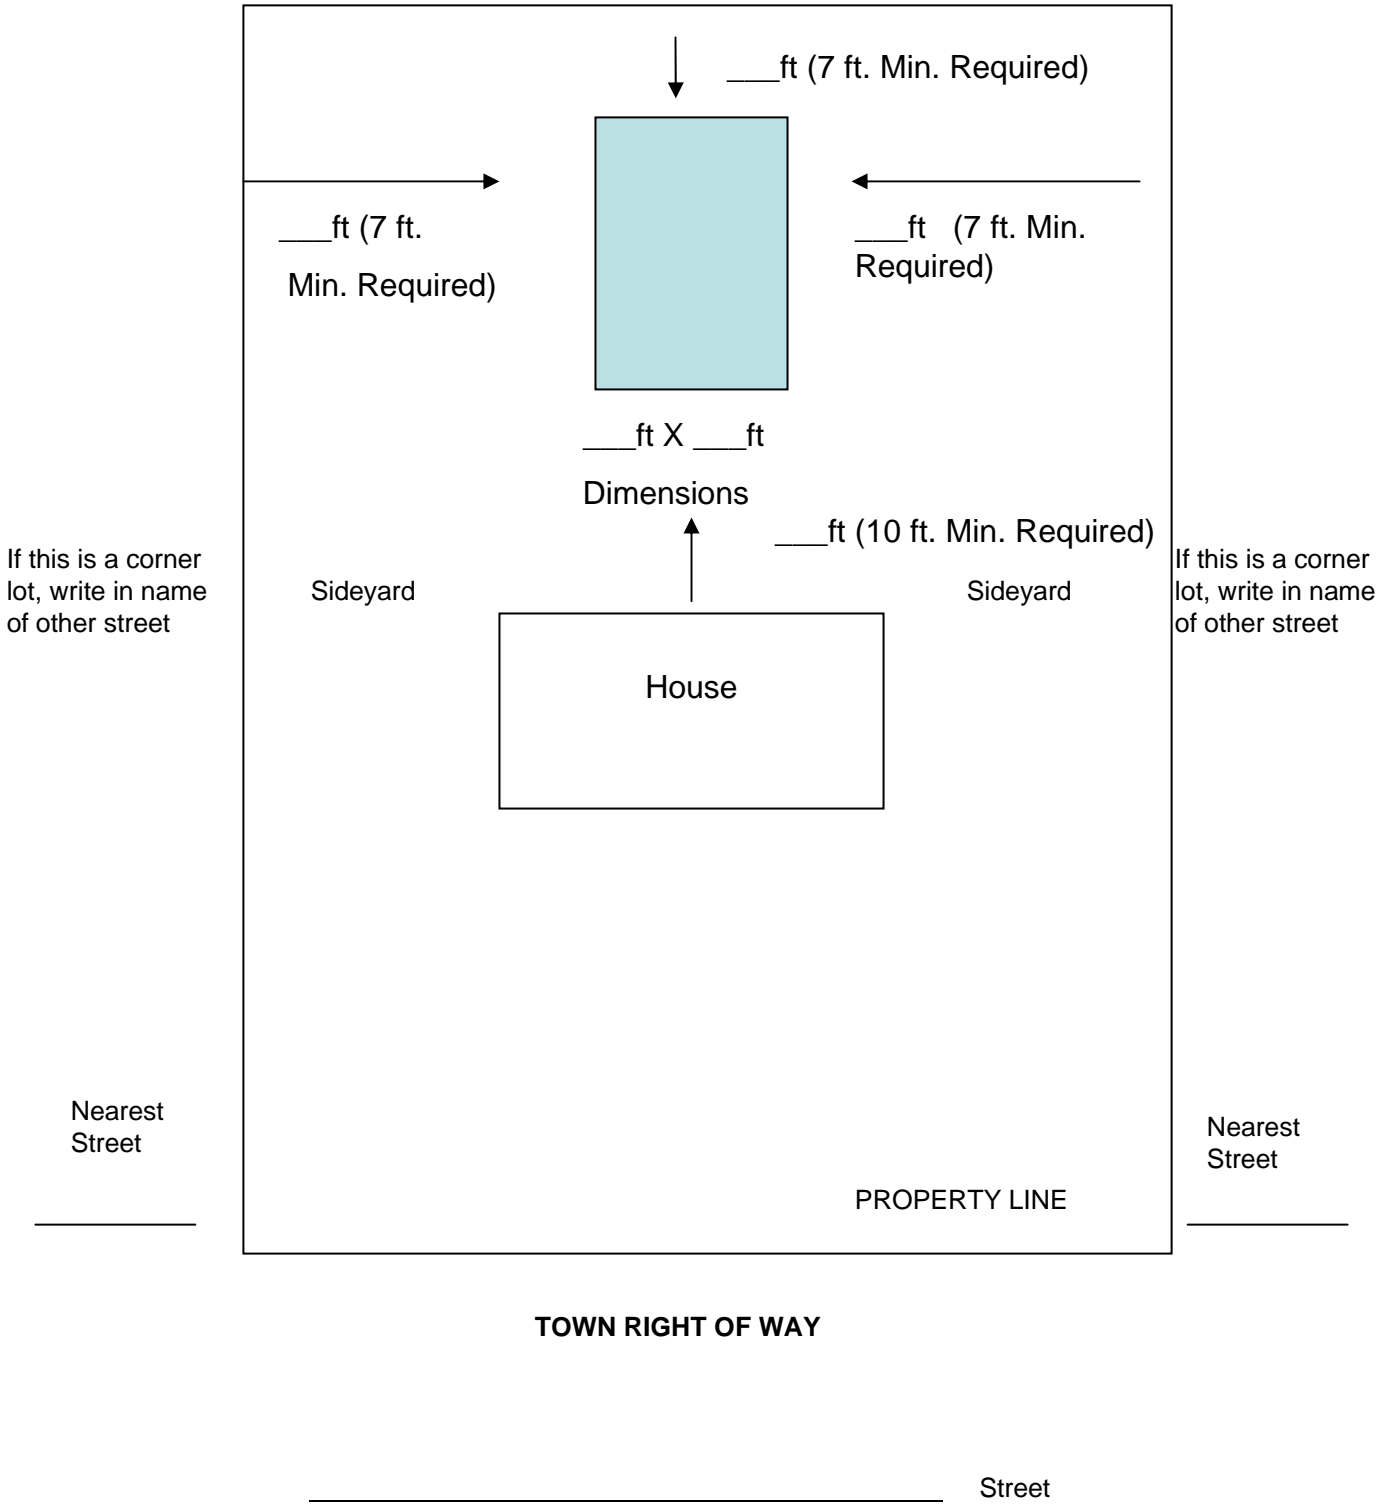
___ft (7 ft. Min. Required)

___ft (7 ft. Min. Required)

___ft (7 ft. Min. Required)

___ft X ___ft

Dimensions

___ft (10 ft. Min. Required)

If this is a corner lot, write in name of other street

Sideyard

Sideyard

If this is a corner lot, write in name of other street

House

Nearest Street

___________

Nearest Street

___________

PROPERTY LINE

**TOWN RIGHT OF WAY**

___________________________ Street